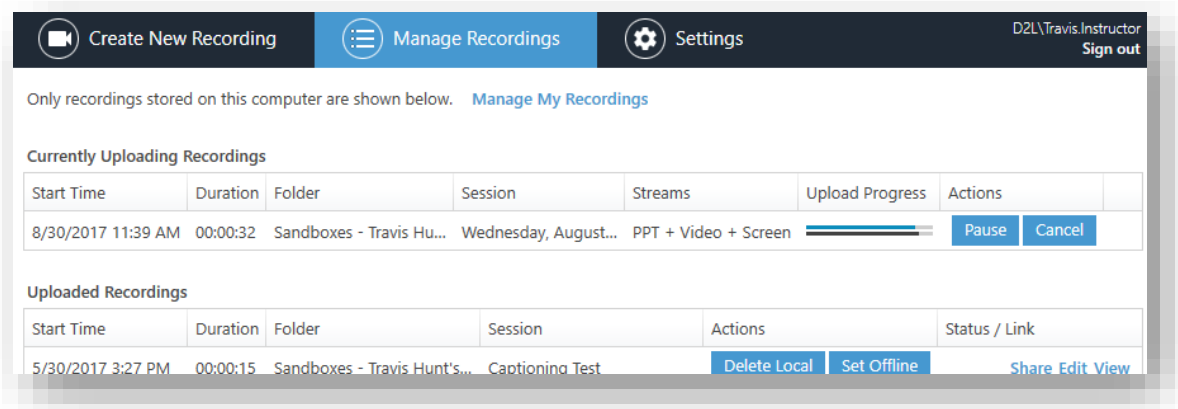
Create New Recording | Manage Recordings | Settings | D2L\Travis.Instructor
Sign out

Only recordings stored on this computer are shown below. Manage My Recordings

Currently Uploading Recordings

| Start Time | Duration | Folder | Session | Streams | Upload Progress | Actions |
|---|---|---|---|---|---|---|
| 8/30/2017 11:39 AM | 00:00:32 | Sandboxes - Travis Hu... | Wednesday, August... | PPT + Video + Screen | | Pause Cancel |

Uploaded Recordings

| Start Time | Duration | Folder | Session | Actions | Status / Link |
|---|---|---|---|---|---|
| 5/30/2017 3:27 PM | 00:00:15 | Sandboxes - Travis Hunt's... | Captioning Test | Delete Local Set Offline | Share Edit View |